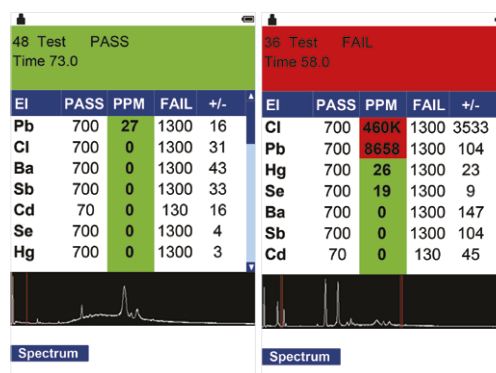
48 Test PASS
Time 73.0

| El | PASS | PPM | FAIL | +/- |
|---|---|---|---|---|
| Pb | 700 | 27 | 1300 | 16 |
| Cl | 700 | 0 | 1300 | 31 |
| Ba | 700 | 0 | 1300 | 43 |
| Sb | 700 | 0 | 1300 | 33 |
| Cd | 70 | 0 | 130 | 16 |
| Se | 700 | 0 | 1300 | 4 |
| Hg | 700 | 0 | 1300 | 3 |

Spectrum

36 Test FAIL
Time 58.0

| El | PASS | PPM | FAIL | +/- |
|---|---|---|---|---|
| Cl | 700 | 460K | 1300 | 3533 |
| Pb | 700 | 8658 | 1300 | 104 |
| Hg | 700 | 26 | 1300 | 23 |
| Se | 700 | 19 | 1300 | 9 |
| Ba | 700 | 0 | 1300 | 147 |
| Sb | 700 | 0 | 1300 | 104 |
| Cd | 70 | 0 | 130 | 45 |

Spectrum